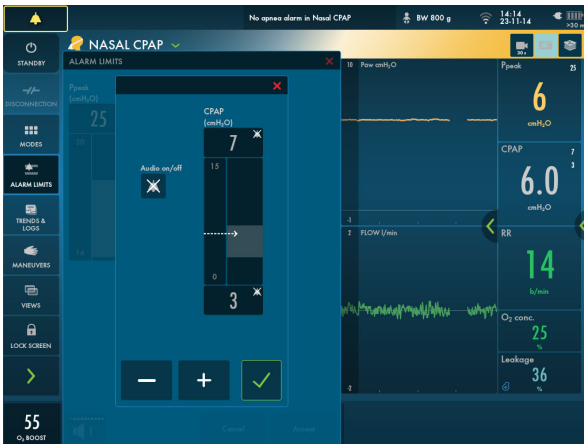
No apnea alarm in Nasal CPAP
BW 800 g
14:14
23-11-14
>30

STANDBY
NASAL CPAP
ALARM LIMITS
DISCONNECTION
MODES
ALARM LIMITS
TRENDS & LOGS
MANEUVERS
VIEWS
LOCK SCREEN
55
O₂ BOOST

Ppeak
(cmH₂O)
25
30
14

CPAP
(cmH₂O)
7
Audio on/off
15
0
3

Cancel
Accept

10 Paw cmH₂O
-1
2 FLOW l/min
-2

Ppeak
25
6
cmH₂O
CPAP
7
3
6.0
cmH₂O
RR
14
b/min
O₂ conc.
25
%
Leakage
36
%